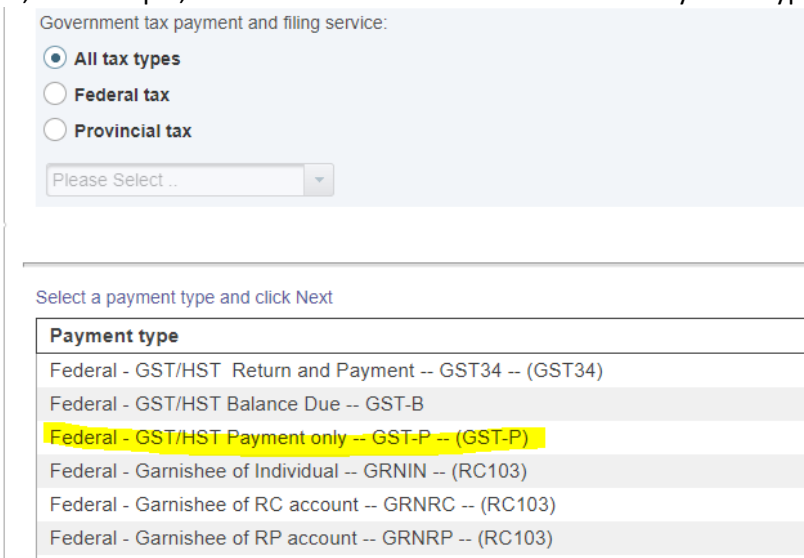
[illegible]

Government tax payment and filing service:

All tax types

Federal tax

Provincial tax

Please Select ..

Select a payment type and click Next

| Payment type |
|---|
| Federal - GST/HST Return and Payment -- GST34 -- (GST34) |
| Federal - GST/HST Balance Due -- GST-B |
| Federal - GST/HST Payment only -- GST-P -- (GST-P) |
| Federal - Garnishee of Individual -- GRNIN -- (RC103) |
| Federal - Garnishee of RC account -- GRNRC -- (RC103) |
| Federal - Garnishee of RP account -- GRNRP -- (RC103) |